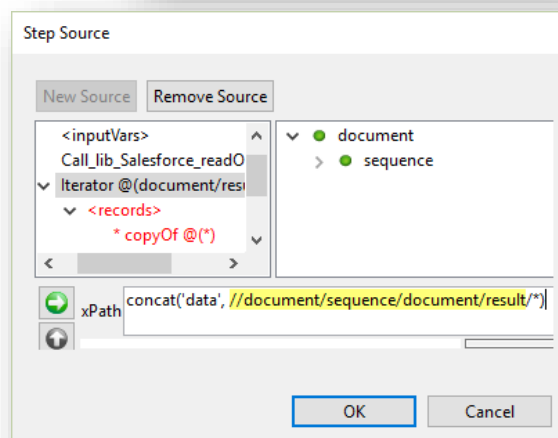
Step Source

New Source

Remove Source

<inputVars>

Call_lib_Salesforce_readO

Iterator @(document/resu

<records>

* copyOf @(*)

document

sequence

xPath

concat('data', //document/sequence/document/result/*)

OK

Cancel